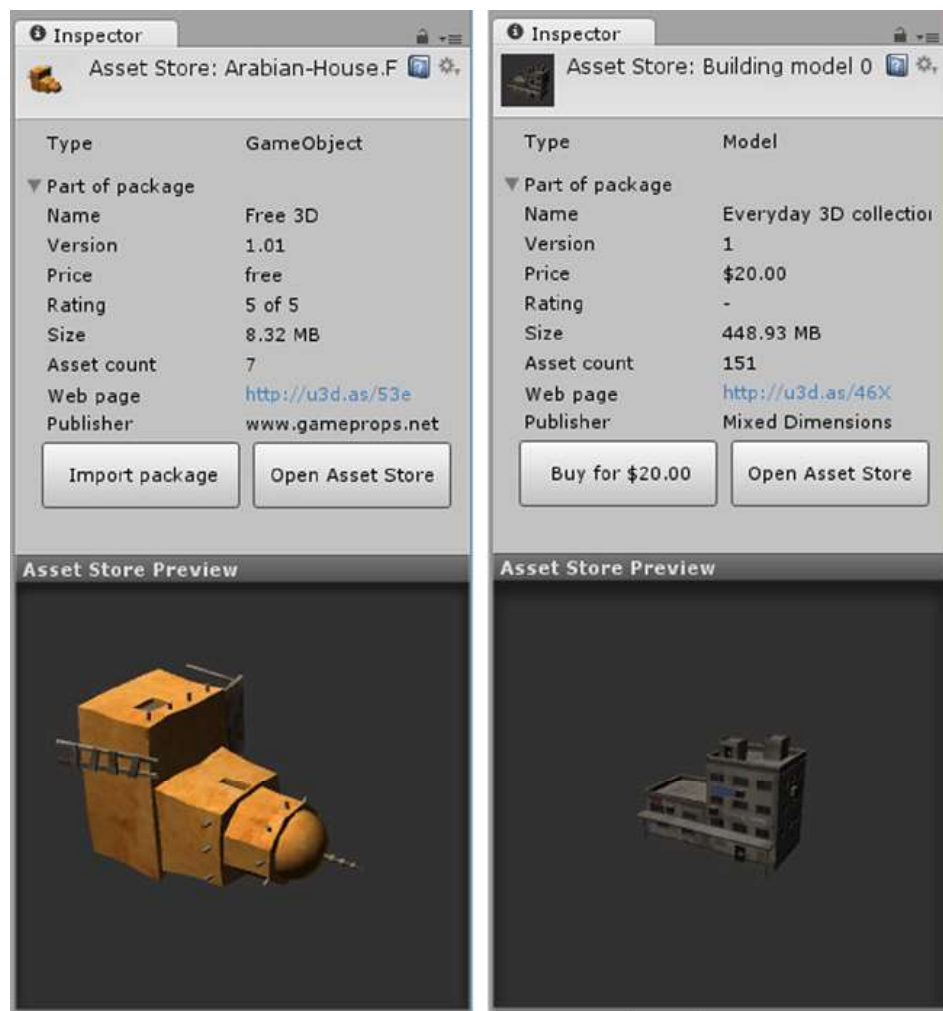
Inspector

Asset Store: Arabian-House.F

| | |
|---|---|
| Type | GameObject |
| ▼ Part of package | |
| Name | Free 3D |
| Version | 1.01 |
| Price | free |
| Rating | 5 of 5 |
| Size | 8.32 MB |
| Asset count | 7 |
| Web page | http://u3d.as/53e |
| Publisher | www.gameprops.net |

Import package

Open Asset Store

Asset Store Preview

Inspector

Asset Store: Building model 0

| | |
|---|---|
| Type | Model |
| ▼ Part of package | |
| Name | Everyday 3D collectio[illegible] |
| Version | 1 |
| Price | $20.00 |
| Rating | - |
| Size | 448.93 MB |
| Asset count | 151 |
| Web page | http://u3d.as/46X |
| Publisher | Mixed Dimensions |

Buy for $20.00

Open Asset Store

Asset Store Preview